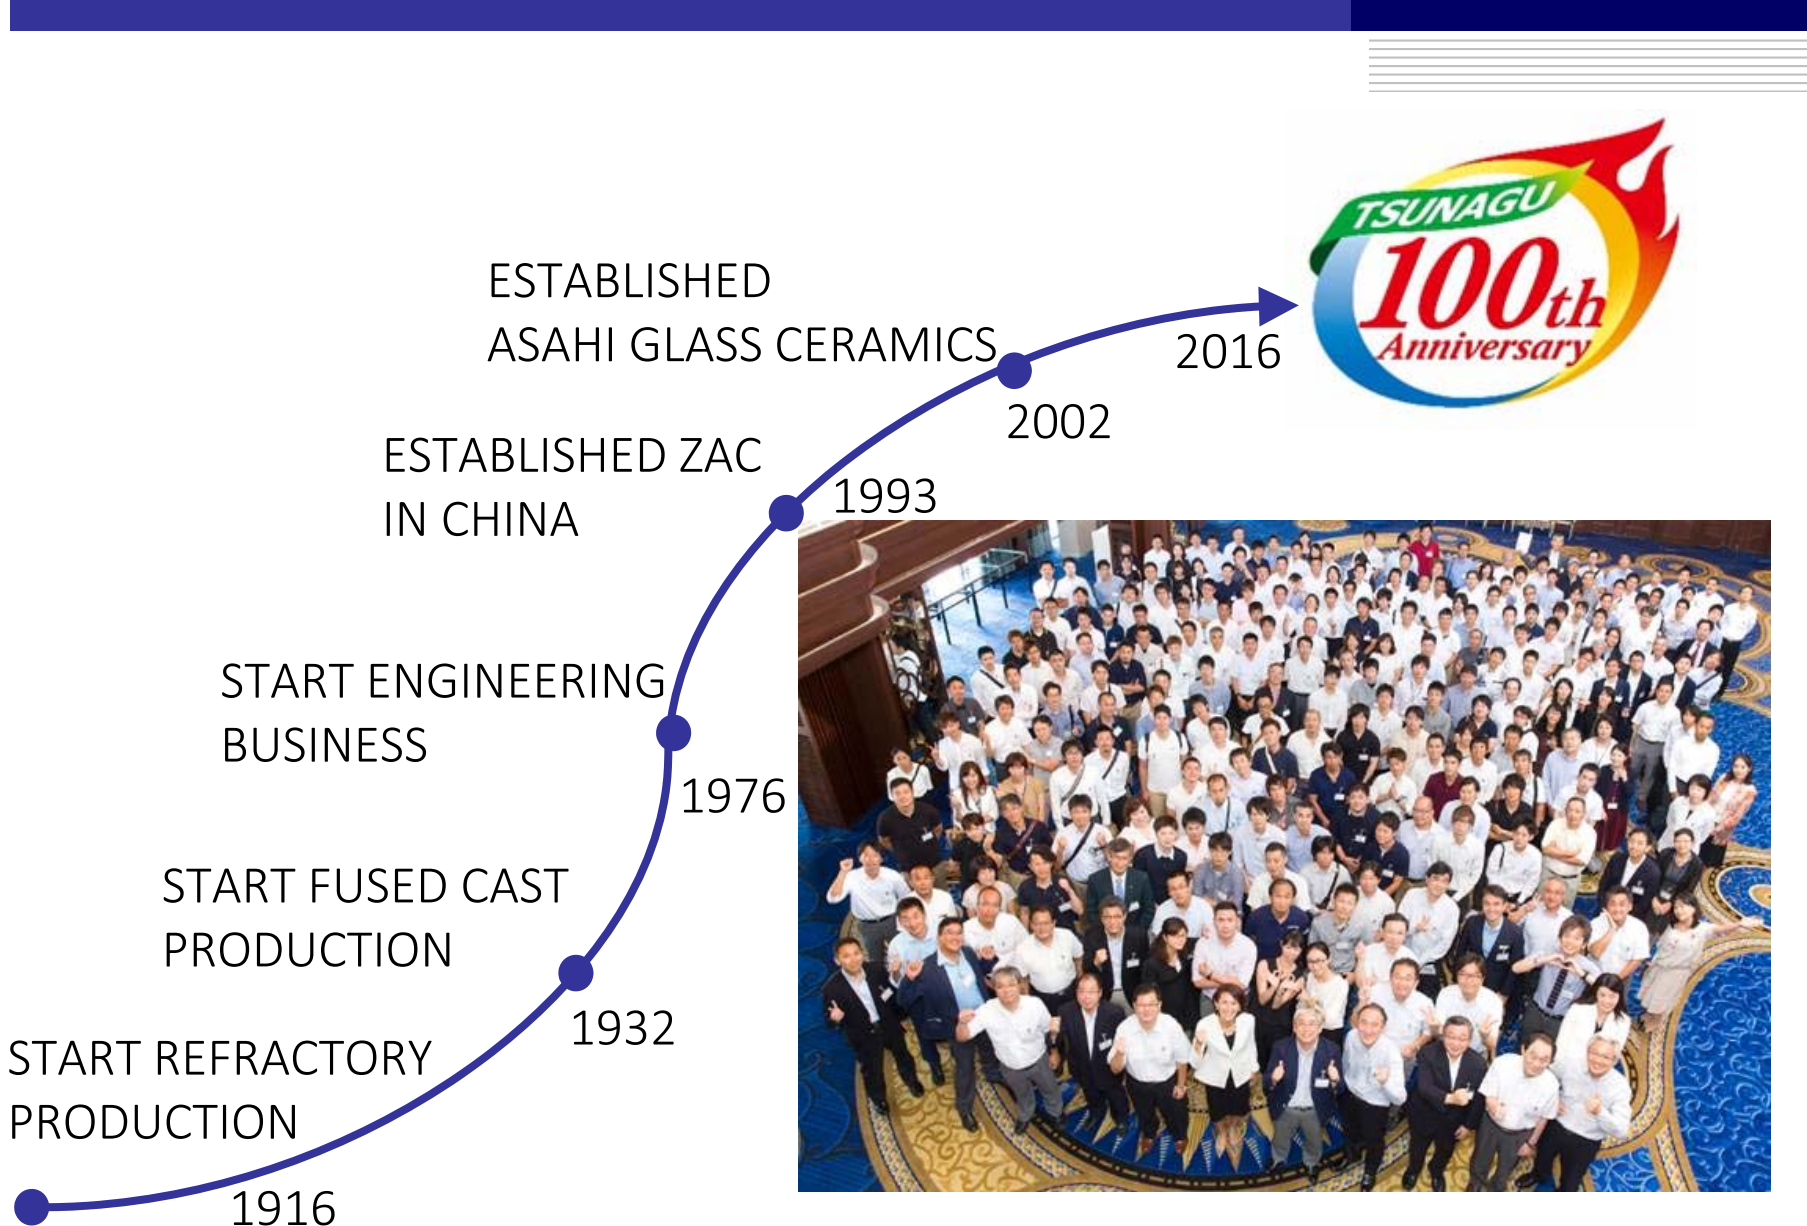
TSUNAGU
100th
Anniversary

2016

ESTABLISHED
ASAHI GLASS CERAMICS

2002

ESTABLISHED ZAC
IN CHINA

1993

START ENGINEERING
BUSINESS

1976

START FUSED CAST
PRODUCTION

1932

START REFRACTORY
PRODUCTION

1916